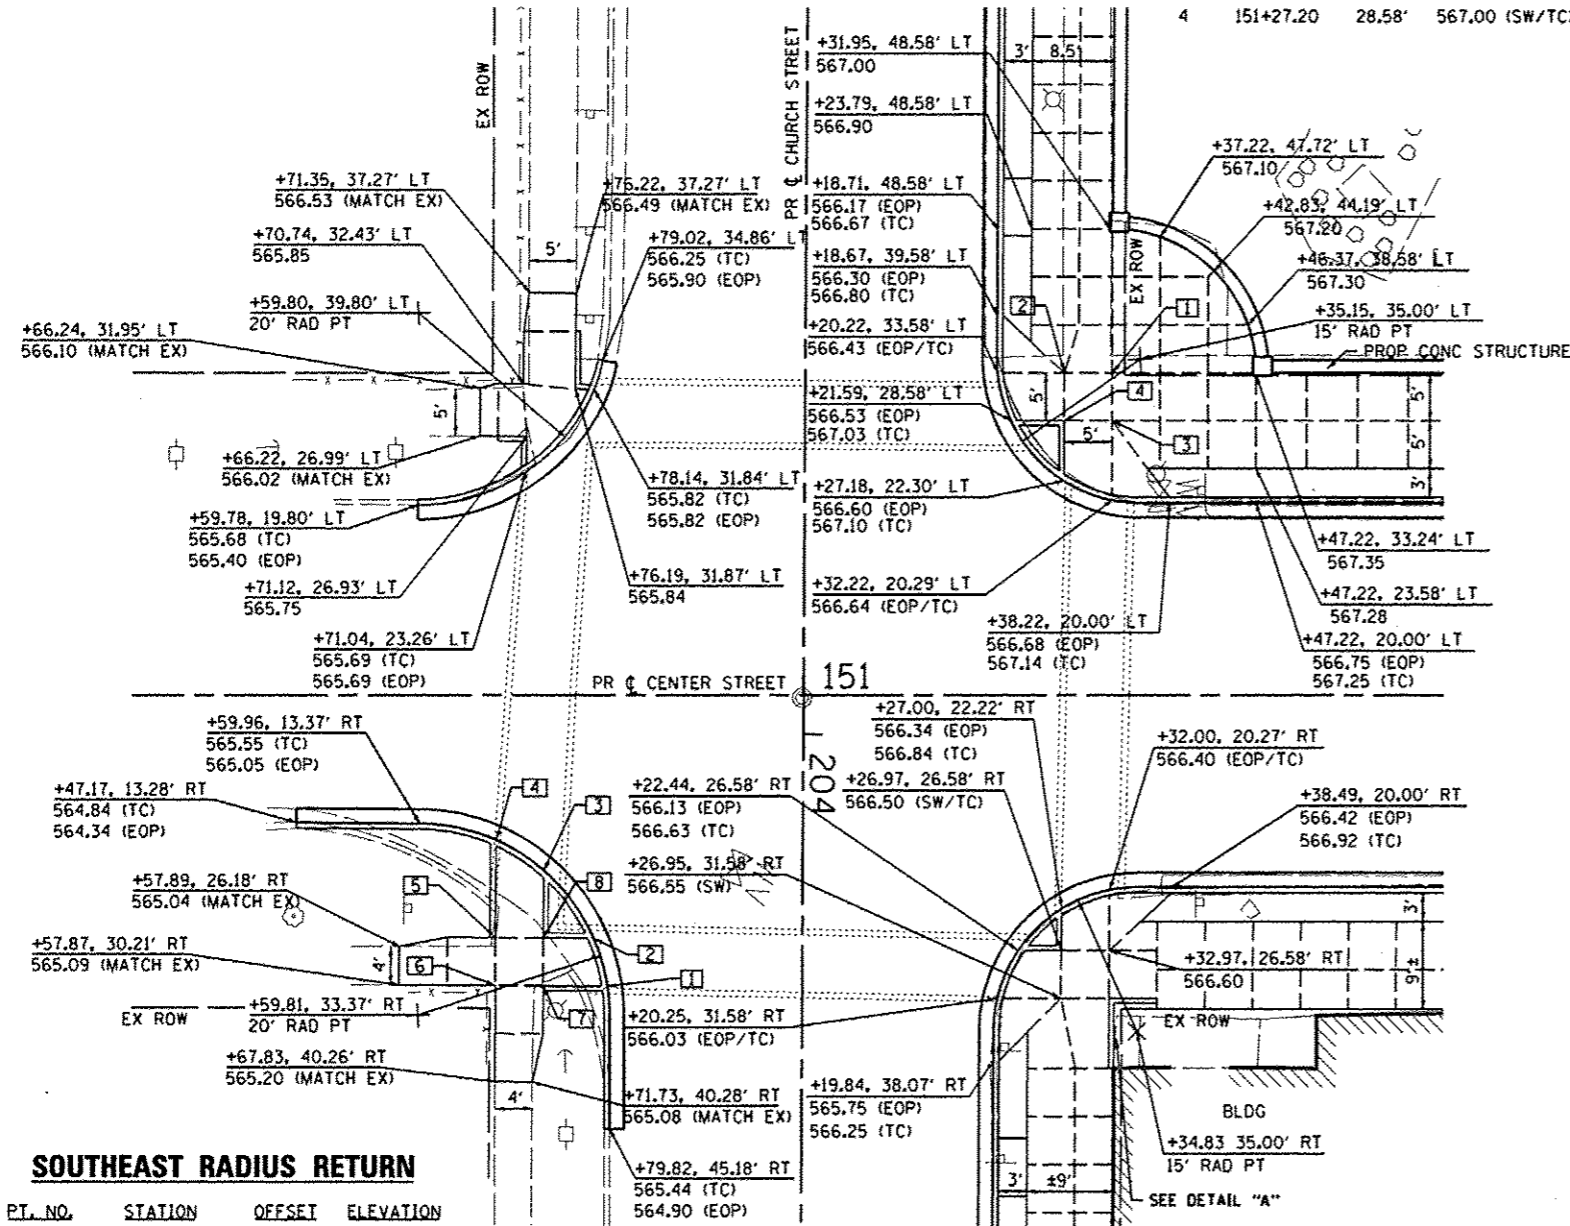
4 151+27.20 28.58' 567.00 (SW/TC)

EX ROW

PR ℄ CHURCH STREET

+31.95, 48.58' LT
567.00

+23.79, 48.58' LT
566.90

+18.71, 48.58' LT
566.17 (EOP)
566.67 (TC)

+18.67, 39.58' LT
566.30 (EOP)
566.80 (TC)

+20.22, 33.58' LT
566.43 (EOP/TC)

+21.59, 28.58' LT
566.53 (EOP)
567.03 (TC)

+27.18, 22.30' LT
566.60 (EOP)
567.10 (TC)

+32.22, 20.29' LT
566.64 (EOP/TC)

+38.22, 20.00' LT
566.68 (EOP)
567.14 (TC)

3' 8.5'

EX ROW

+37.22, 47.72' LT
567.10

+42.83, 44.19' LT
567.20

+46.37, 38.58' LT
567.30

+35.15, 35.00' LT
15' RAD PT

PROP CONC STRUCTURE

5' 5' 5' 3' 5'

2 1 4 3

+47.22, 33.24' LT
567.35

+47.22, 23.58' LT
567.28

+47.22, 20.00' LT
566.75 (EOP)
567.25 (TC)

+71.35, 37.27' LT
566.53 (MATCH EX)

+76.22, 37.27' LT
566.49 (MATCH EX)

+70.74, 32.43' LT
565.85

5'

+79.02, 34.86' LT
566.25 (TC)
565.90 (EOP)

+59.80, 39.80' LT
20' RAD PT

+66.24, 31.95' LT
566.10 (MATCH EX)

5'

+66.22, 26.99' LT
566.02 (MATCH EX)

+78.14, 31.84' LT
565.82 (TC)
565.82 (EOP)

+59.78, 19.80' LT
565.68 (TC)
565.40 (EOP)

+71.12, 26.93' LT
565.75

+76.19, 31.87' LT
565.84

+71.04, 23.26' LT
565.69 (TC)
565.69 (EOP)

PR ℄ CENTER STREET

151

204

+59.96, 13.37' RT
565.55 (TC)
565.05 (EOP)

+47.17, 13.28' RT
564.84 (TC)
564.34 (EOP)

4 3

+22.44, 26.58' RT
566.13 (EOP)
566.63 (TC)

+26.95, 31.58' RT
566.55 (SW)

8 5

+57.89, 26.18' RT
565.04 (MATCH EX)

+57.87, 30.21' RT
565.09 (MATCH EX)

4' 6 2 1

EX ROW

+59.81, 33.37' RT
20' RAD PT

7

+20.25, 31.58' RT
566.03 (EOP/TC)

+67.83, 40.26' RT
565.20 (MATCH EX)

4'

+71.73, 40.28' RT
565.08 (MATCH EX)

+79.82, 45.18' RT
565.44 (TC)
564.90 (EOP)

+27.00, 22.22' RT
566.34 (EOP)
566.84 (TC)

+26.97, 26.58' RT
566.50 (SW/TC)

+32.00, 20.27' RT
566.40 (EOP/TC)

+38.49, 20.00' RT
566.42 (EOP)
566.92 (TC)

3'

+32.97, 26.58' RT
566.60

9'±

EX ROW

+19.84, 38.07' RT
565.75 (EOP)
566.25 (TC)

BLDG

+34.83 35.00' RT
15' RAD PT

3' ±9'

SEE DETAIL "A"

SOUTHEAST RADIUS RETURN

PT. NO. STATION OFFSET ELEVATION